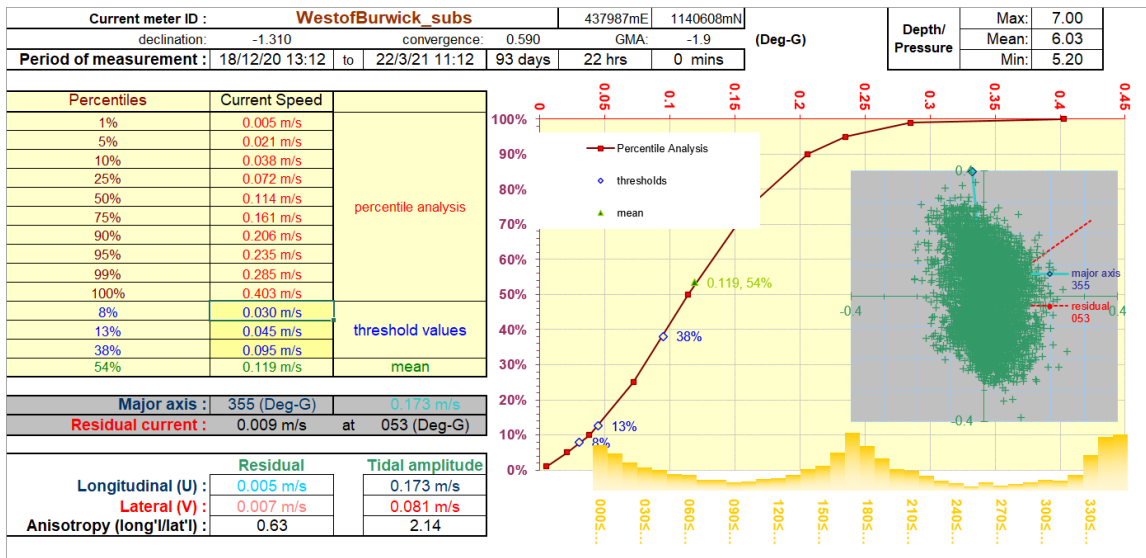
| Current meter ID : | WestofBurwick_subs | 437987mE | 1140608mN |
|---|---|---|---|
| declination: -1.310 | convergence: 0.590 | GMA: -1.9 | (Deg-G) |
| Period of measurement : | 18/12/20 13:12 to 22/3/21 11:12 | 93 days 22 hrs | 0 mins |

| Depth/ Pressure | Max: | 7.00 |
|---|---|---|
| | Mean: | 6.03 |
| | Min: | 5.20 |

| Percentiles | Current Speed | |
|---|---|---|
| 1% | 0.005 m/s | percentile analysis |
| 5% | 0.021 m/s | |
| 10% | 0.038 m/s | |
| 25% | 0.072 m/s | |
| 50% | 0.114 m/s | |
| 75% | 0.161 m/s | |
| 90% | 0.206 m/s | |
| 95% | 0.235 m/s | |
| 99% | 0.285 m/s | |
| 100% | 0.403 m/s | |
| 8% | 0.030 m/s | threshold values |
| 13% | 0.045 m/s | |
| 38% | 0.095 m/s | |
| 54% | 0.119 m/s | mean |

| Major axis : | 355 (Deg-G) | | 0.173 m/s |
|---|---|---|---|
| Residual current : | 0.009 m/s | at | 053 (Deg-G) |

| | Residual | Tidal amplitude |
|---|---|---|
| Longitudinal (U) : | 0.005 m/s | 0.173 m/s |
| Lateral (V) : | 0.007 m/s | 0.081 m/s |
| Anisotropy (long'l/lat'l) : | 0.63 | 2.14 |

0 0.05 0.1 0.15 0.2 0.25 0.3 0.35 0.4 0.45

100% 90% 80% 70% 60% 50% 40% 30% 20% 10% 0%

Percentile Analysis
thresholds
mean

0.119, 54%
38%
13%
8%

0.4
-0.4
0.4
-0.4
major axis 355
residual 053

000s... 030s... 060s... 090s... 120s... 150s... 180s... 210s... 240s... 270s... 300s... 330s...